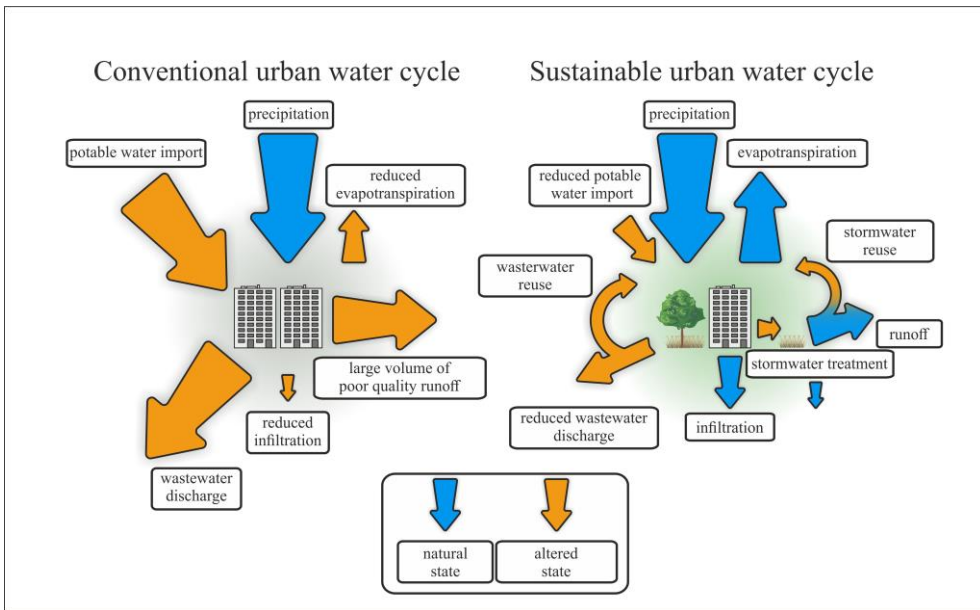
Conventional urban water cycle

precipitation

potable water import

reduced evapotranspiration

large volume of poor quality runoff

reduced infiltration

wastewater discharge

Sustainable urban water cycle

precipitation

reduced potable water import

evapotranspiration

stormwater reuse

wasterwater reuse

runoff

stormwater treatment

reduced wastewater discharge

infiltration

natural state

altered state